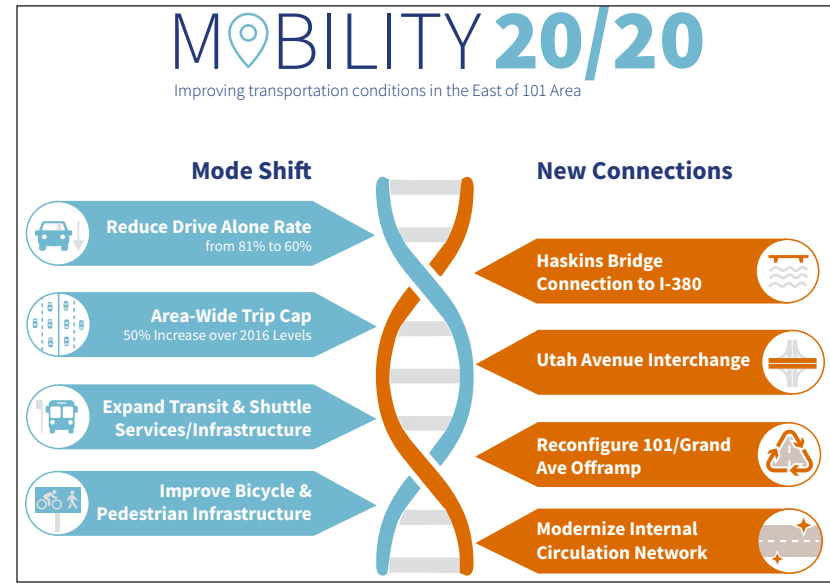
MOBILITY 20/20

Improving transportation conditions in the East of 101 Area

Mode Shift

Reduce Drive Alone Rate
from 81% to 60%

Area-Wide Trip Cap
50% Increase over 2016 Levels

Expand Transit & Shuttle Services/Infrastructure

Improve Bicycle & Pedestrian Infrastructure

New Connections

Haskins Bridge Connection to I-380

Utah Avenue Interchange

Reconfigure 101/Grand Ave Offramp

Modernize Internal Circulation Network